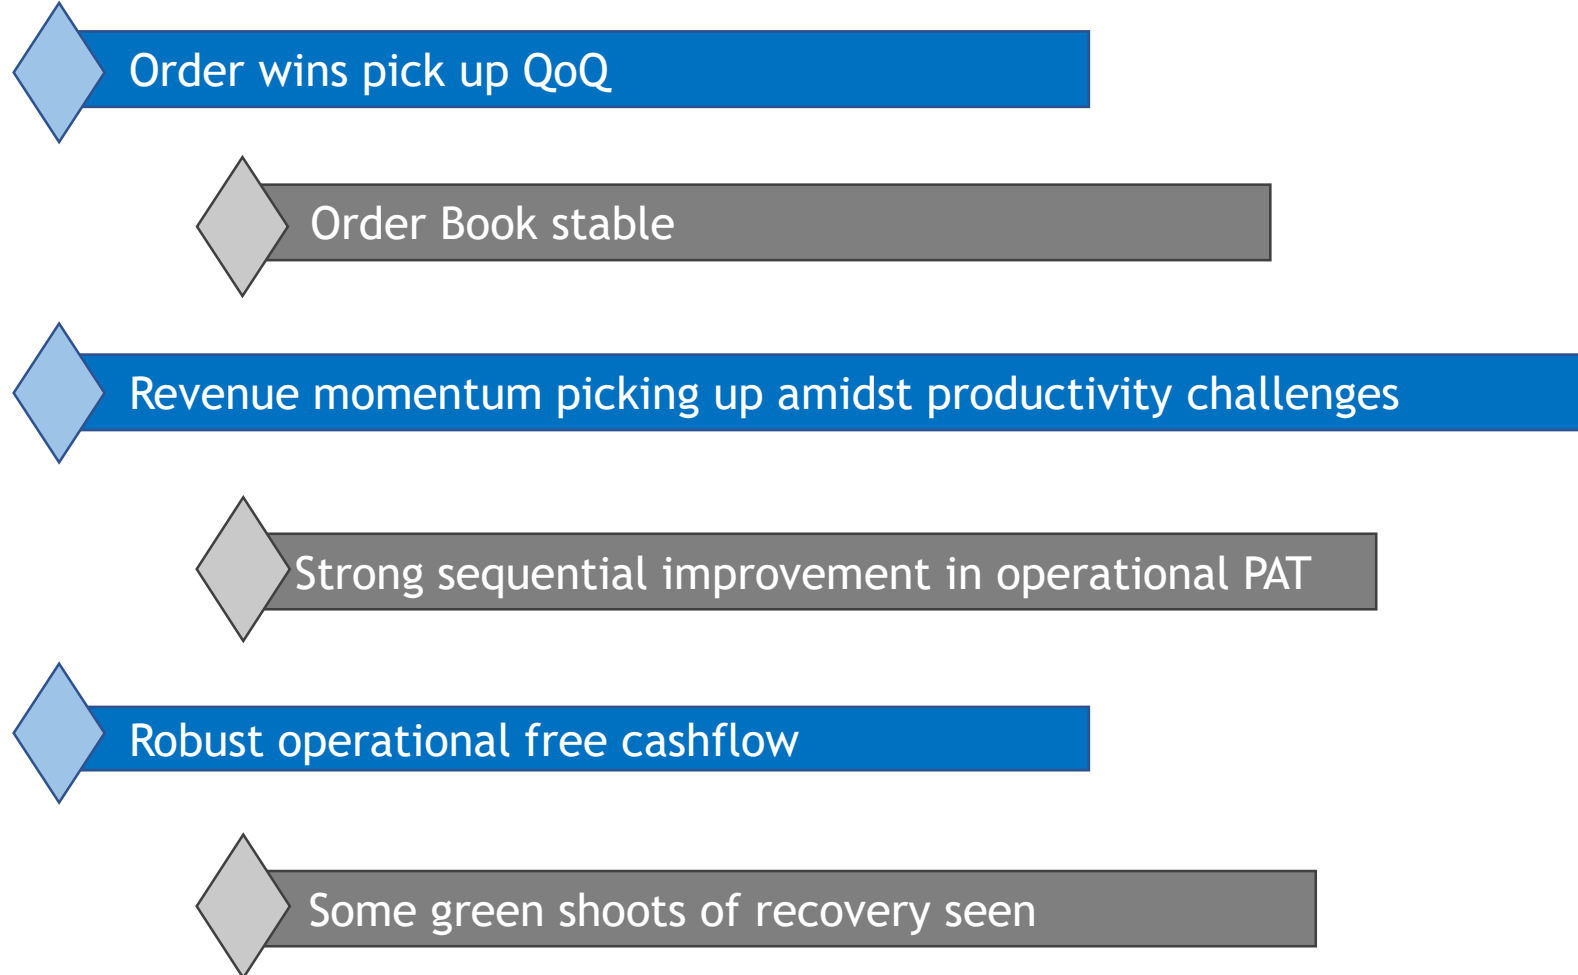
Order wins pick up QoQ

Order Book stable

Revenue momentum picking up amidst productivity challenges

Strong sequential improvement in operational PAT

Robust operational free cashflow

Some green shoots of recovery seen